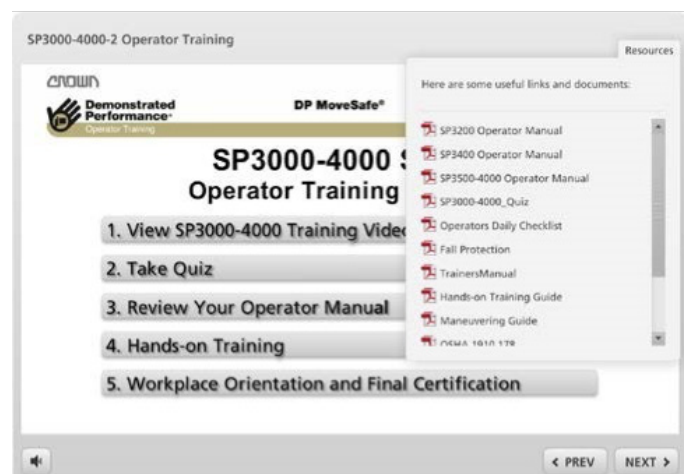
SP3000-4000-2 Operator Training

Resources

CROWN

Demonstrated Performance
Operator Training

DP MoveSafe®

SP3000-4000 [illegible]
Operator Training

1. View SP3000-4000 Training Vide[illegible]

2. Take Quiz

3. Review Your Operator Manual

4. Hands-on Training

5. Workplace Orientation and Final Certification

Here are some useful links and documents:

SP3200 Operator Manual
SP3400 Operator Manual
SP3500-4000 Operator Manual
SP3000-4000_Quiz
Operators Daily Checklist
Fall Protection
TrainersManual
Hands-on Training Guide
Maneuvering Guide
OSHA 1910.178

< PREV
NEXT >